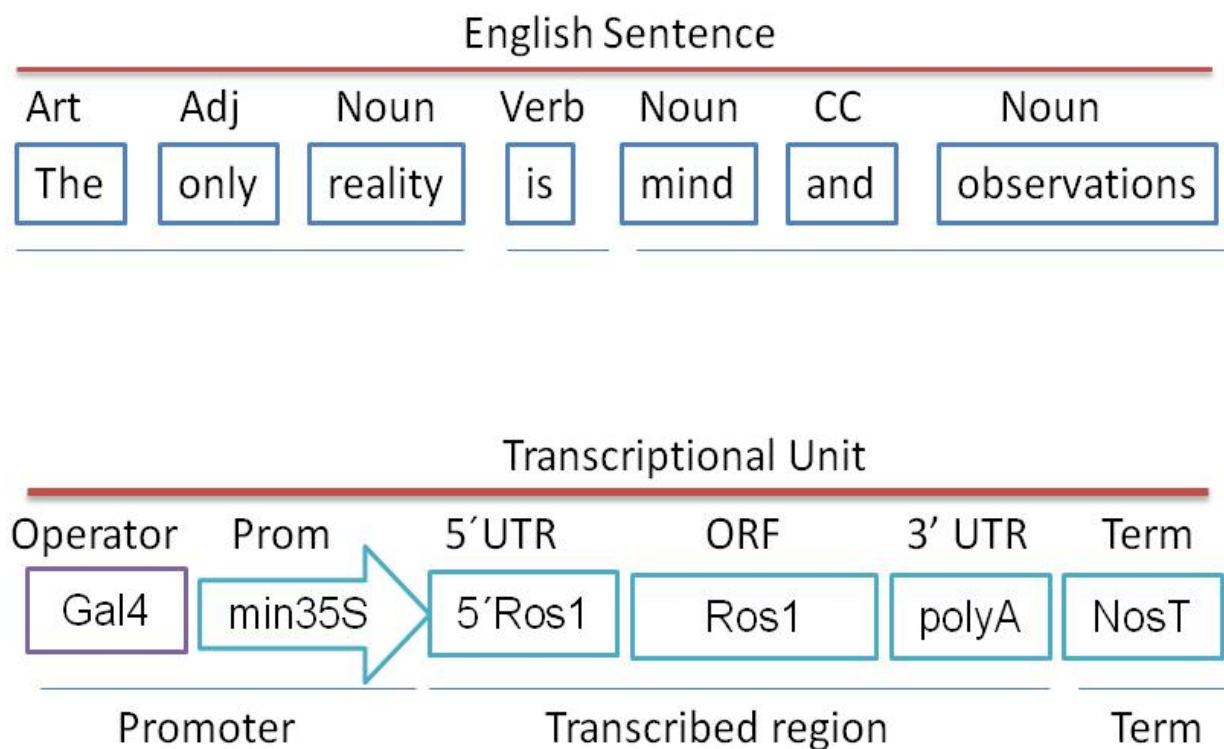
English Sentence

Art Adj Noun Verb Noun CC Noun

The only reality is mind and observations

Transcriptional Unit

Operator Prom 5´UTR ORF 3’ UTR Term

Gal4 min35S 5´Ros1 Ros1 polyA NosT

Promoter Transcribed region Term